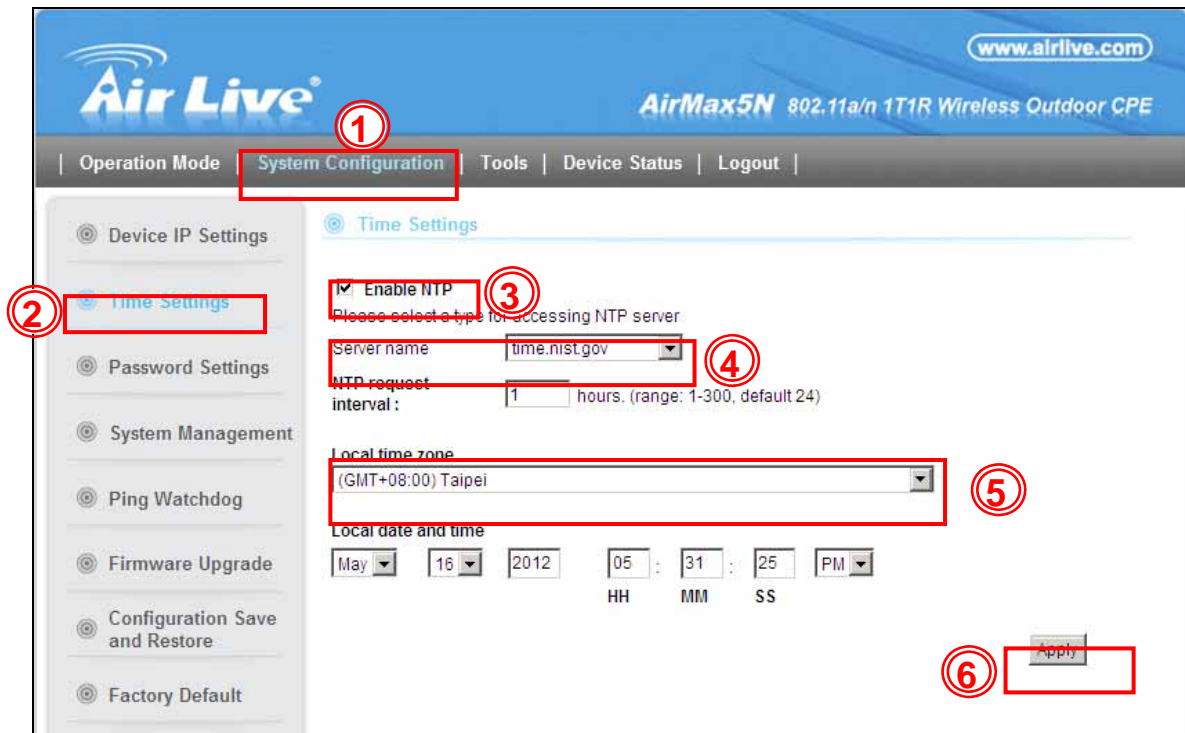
www.airlive.com

Air Live

AirMax5N 802.11a/n 1T1R Wireless Outdoor CPE

1

| Operation Mode | System Configuration | Tools | Device Status | Logout |

Device IP Settings

2 Time Settings

Password Settings

System Management

Ping Watchdog

Firmware Upgrade

Configuration Save and Restore

Factory Default

Time Settings

Enable NTP 3

Please select a type for accessing NTP server

Server name time.nist.gov 4

NTP request interval : 1 hours. (range: 1-300, default 24)

Local time zone

(GMT+08:00) Taipei 5

Local date and time

May 16 2012 05 : 31 : 25 PM

HH MM SS

6 Apply